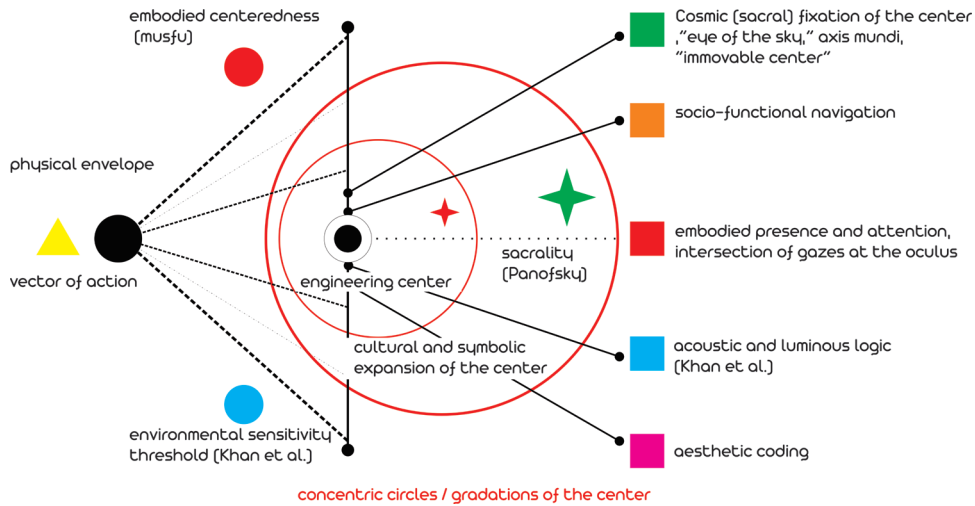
embodied centeredness (musfu)

physical envelope

vector of action

environmental sensitivity threshold (Khan et al.)

engineering center

cultural and symbolic expansion of the center

sacrality (Panofsky)

Cosmic (sacral) fixation of the center ,"eye of the sky," axis mundi, "immovable center"

socio-functional navigation

embodied presence and attention, intersection of gazes at the oculus

acoustic and luminous logic (Khan et al.)

aesthetic coding

concentric circles / gradations of the center